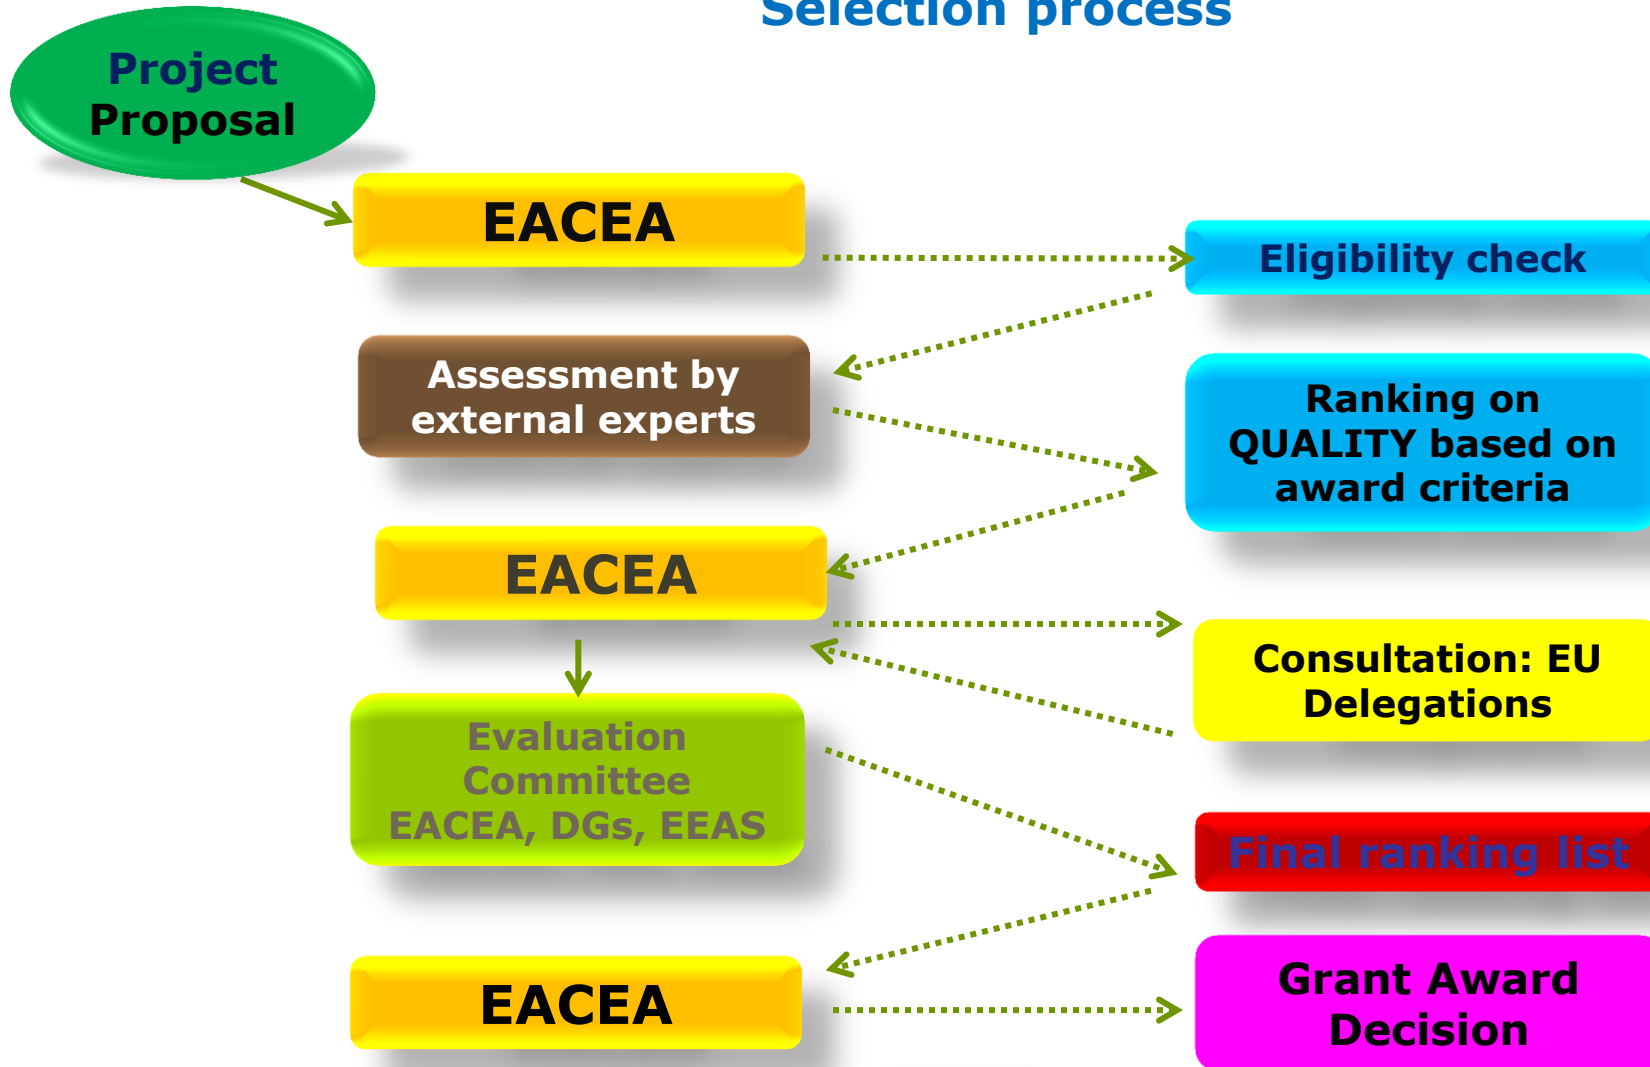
Selection process

Project Proposal

EACEA

Eligibility check

Assessment by external experts

Ranking on QUALITY based on award criteria

EACEA

Consultation: EU Delegations

Evaluation Committee EACEA, DGs, EEAS

Final ranking list

EACEA

Grant Award Decision